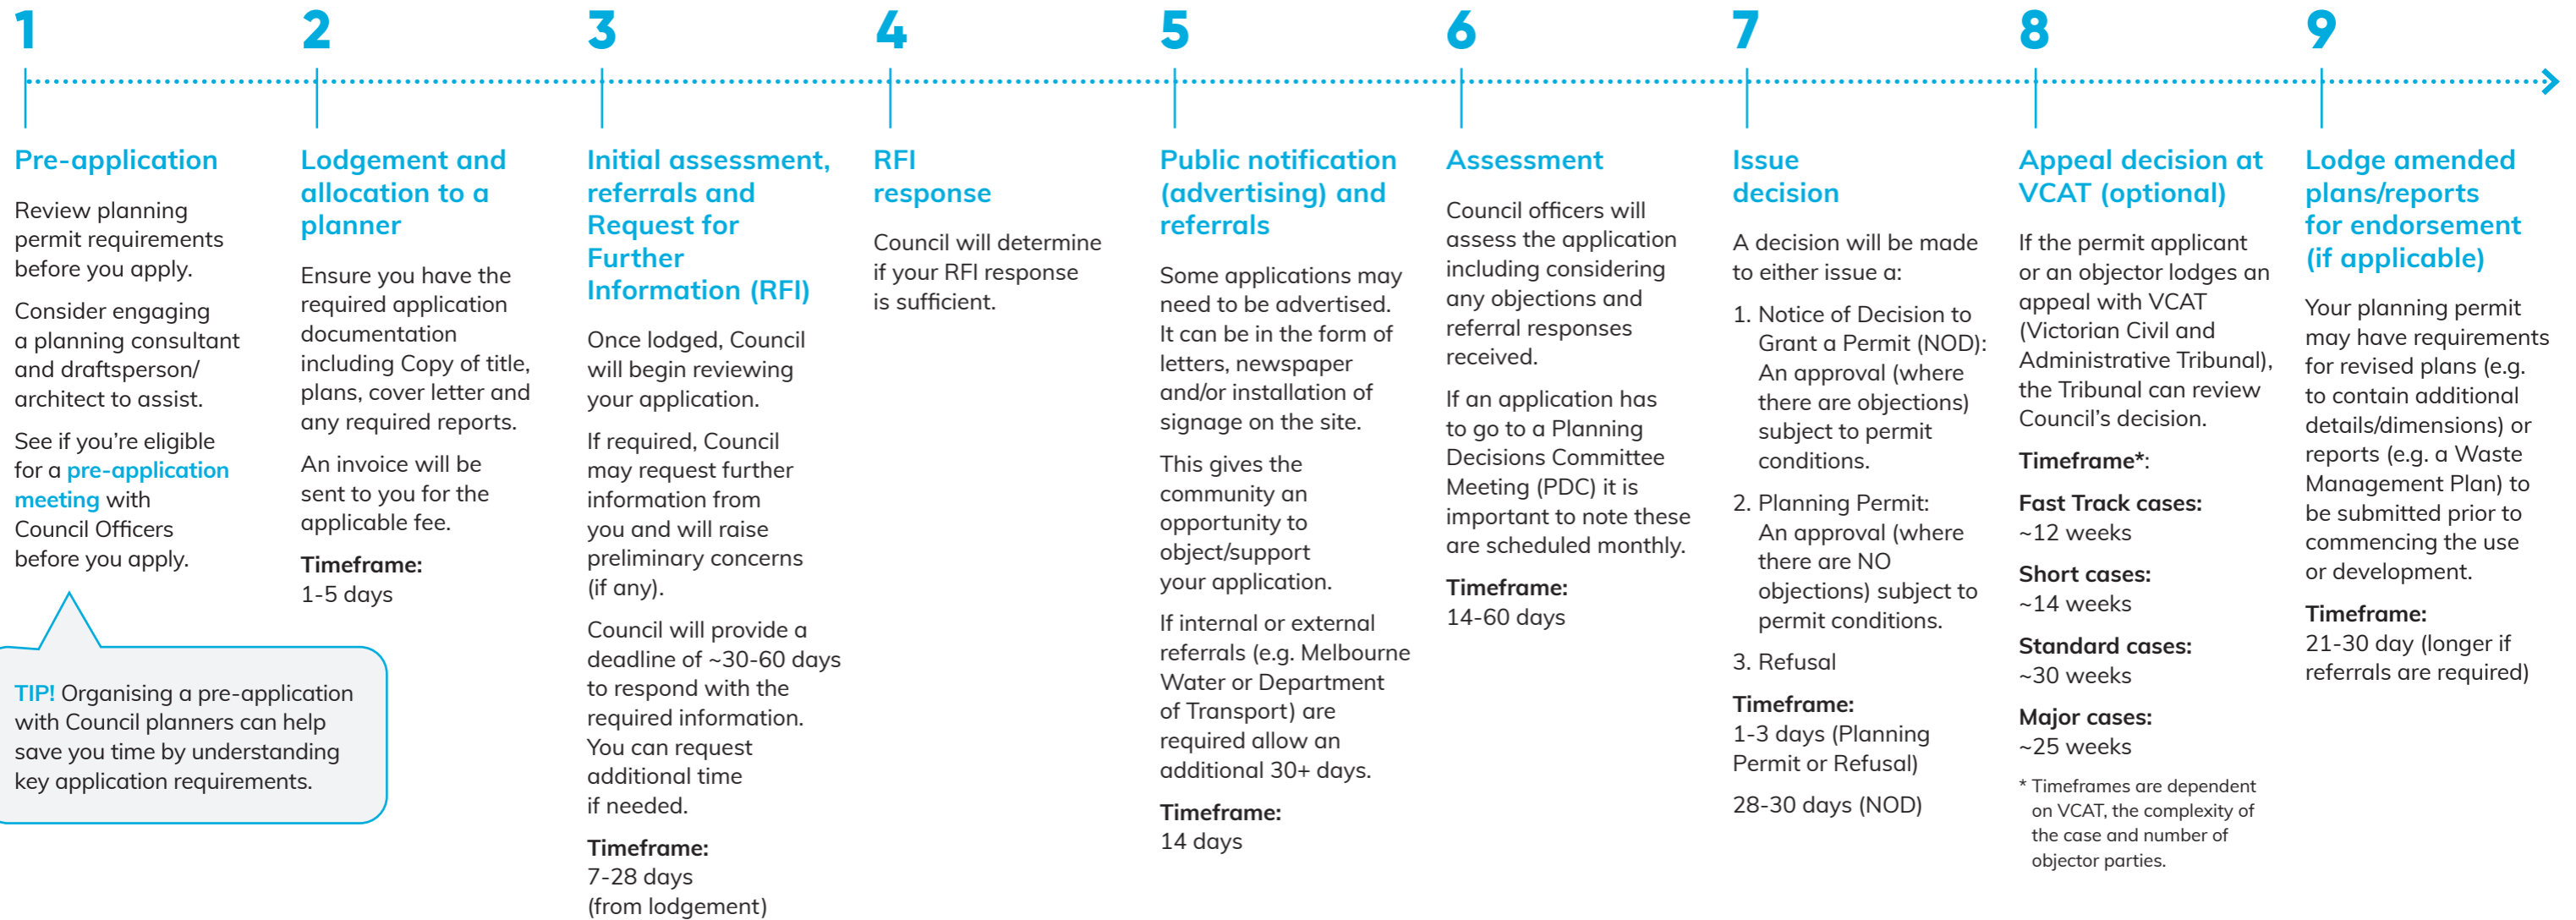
1

Pre-application

Review planning permit requirements before you apply.

Consider engaging a planning consultant and draftsperson/ architect to assist.

See if you're eligible for a pre-application meeting with Council Officers before you apply.

TIP! Organising a pre-application with Council planners can help save you time by understanding key application requirements.

2

Lodgement and allocation to a planner

Ensure you have the required application documentation including Copy of title, plans, cover letter and any required reports.

An invoice will be sent to you for the applicable fee.

Timeframe:
1-5 days

3

Initial assessment, referrals and Request for Further Information (RFI)

Once lodged, Council will begin reviewing your application.

If required, Council may request further information from you and will raise preliminary concerns (if any).

Council will provide a deadline of ~30-60 days to respond with the required information. You can request additional time if needed.

Timeframe:
7-28 days (from lodgement)

4

RFI response

Council will determine if your RFI response is sufficient.

5

Public notification (advertising) and referrals

Some applications may need to be advertised. It can be in the form of letters, newspaper and/or installation of signage on the site.

This gives the community an opportunity to object/support your application.

If internal or external referrals (e.g. Melbourne Water or Department of Transport) are required allow an additional 30+ days.

Timeframe:
14 days

6

Assessment

Council officers will assess the application including considering any objections and referral responses received.

If an application has to go to a Planning Decisions Committee Meeting (PDC) it is important to note these are scheduled monthly.

Timeframe:
14-60 days

7

Issue decision

A decision will be made to either issue a:

1. Notice of Decision to Grant a Permit (NOD): An approval (where there are objections) subject to permit conditions.

2. Planning Permit: An approval (where there are NO objections) subject to permit conditions.

3. Refusal

Timeframe:
1-3 days (Planning Permit or Refusal)

28-30 days (NOD)

8

Appeal decision at VCAT (optional)

If the permit applicant or an objector lodges an appeal with VCAT (Victorian Civil and Administrative Tribunal), the Tribunal can review Council's decision.

Timeframe*:

Fast Track cases:
~12 weeks

Short cases:
~14 weeks

Standard cases:
~30 weeks

Major cases:
~25 weeks

* Timeframes are dependent on VCAT, the complexity of the case and number of objector parties.

9

Lodge amended plans/reports for endorsement (if applicable)

Your planning permit may have requirements for revised plans (e.g. to contain additional details/dimensions) or reports (e.g. a Waste Management Plan) to be submitted prior to commencing the use or development.

Timeframe:
21-30 day (longer if referrals are required)